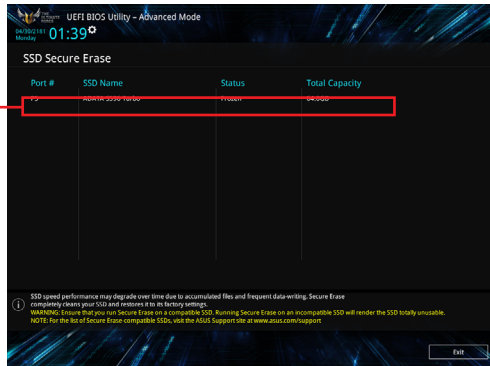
THE ULTIMATE FORCE

UEFI BIOS Utility – Advanced Mode

04/30/2181
Monday 01:39

SSD Secure Erase

| Port # | SSD Name | Status | Total Capacity |
|---|---|---|---|
| P5 | ADATA SSD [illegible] | Frozen | 64.0GB |

SSD speed performance may degrade over time due to accumulated files and frequent data-writing. Secure Erase completely cleans your SSD and restores it to its factory settings.
WARNING: Ensure that you run Secure Erase on a compatible SSD. Running Secure Erase on an incompatible SSD will render the SSD totally unusable.
NOTE: For the list of Secure Erase compatible SSDs, visit the ASUS Support site at www.asus.com/support

Exit